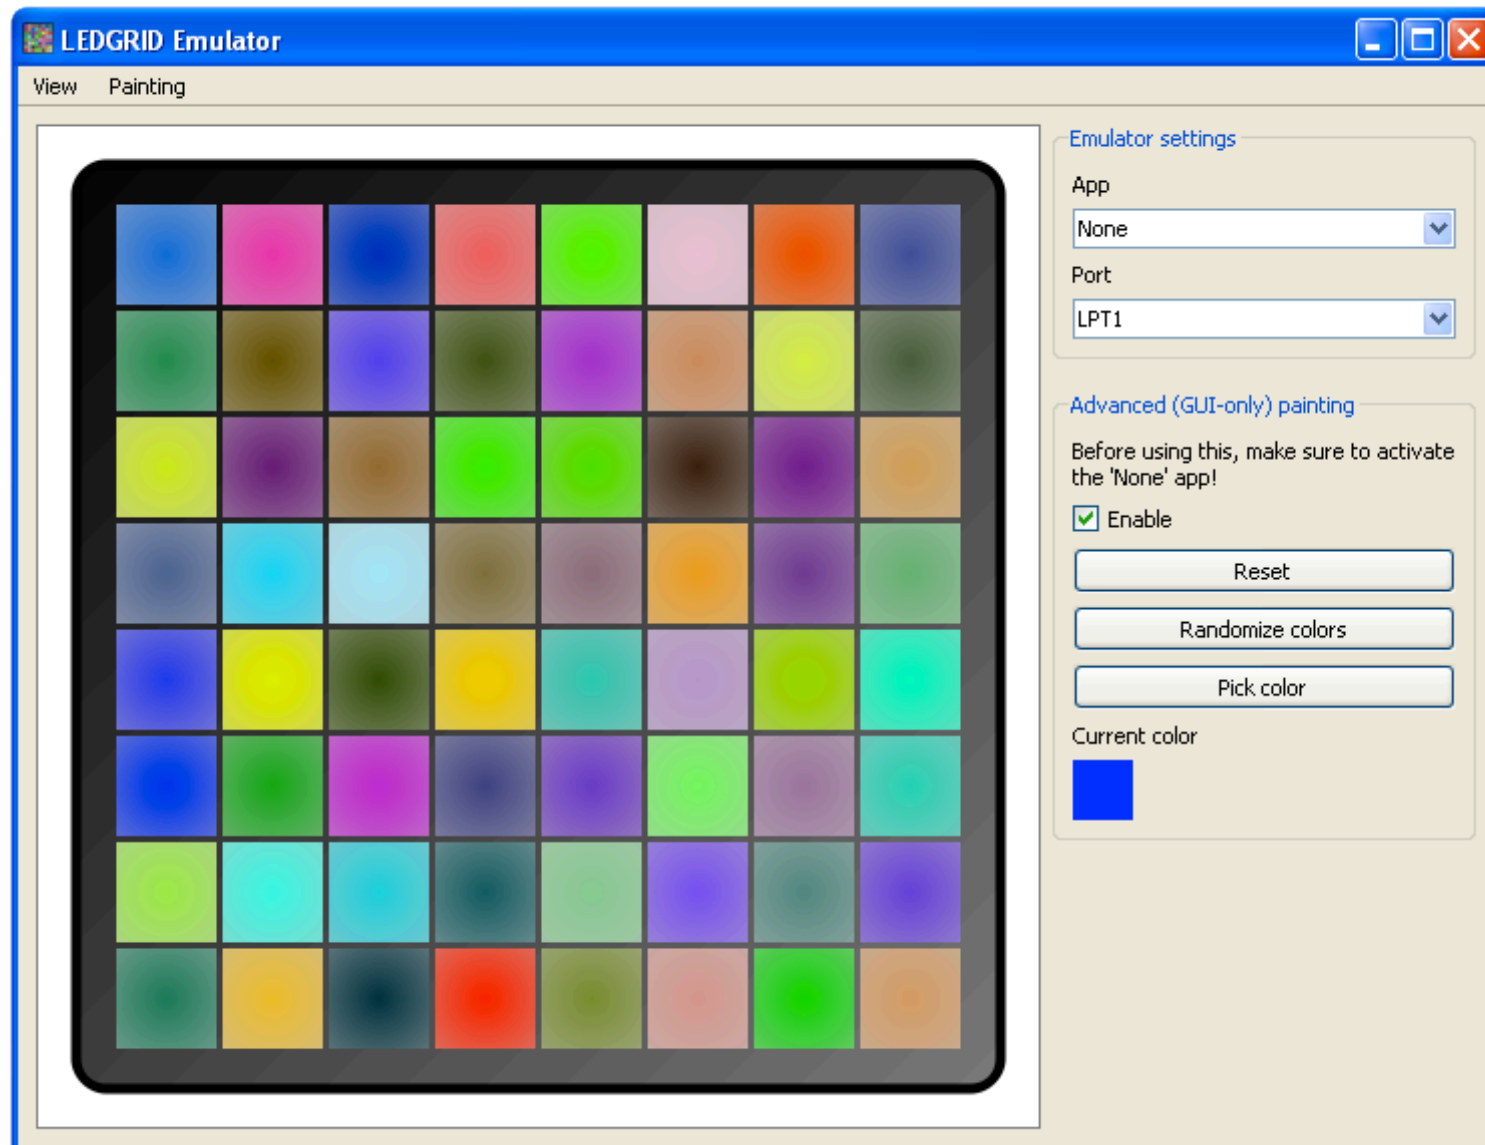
LEDGRID Emulator

View Painting

Emulator settings

App

None

Port

LPT1

Advanced (GUI-only) painting

Before using this, make sure to activate the 'None' app!

Enable

Reset

Randomize colors

Pick color

Current color